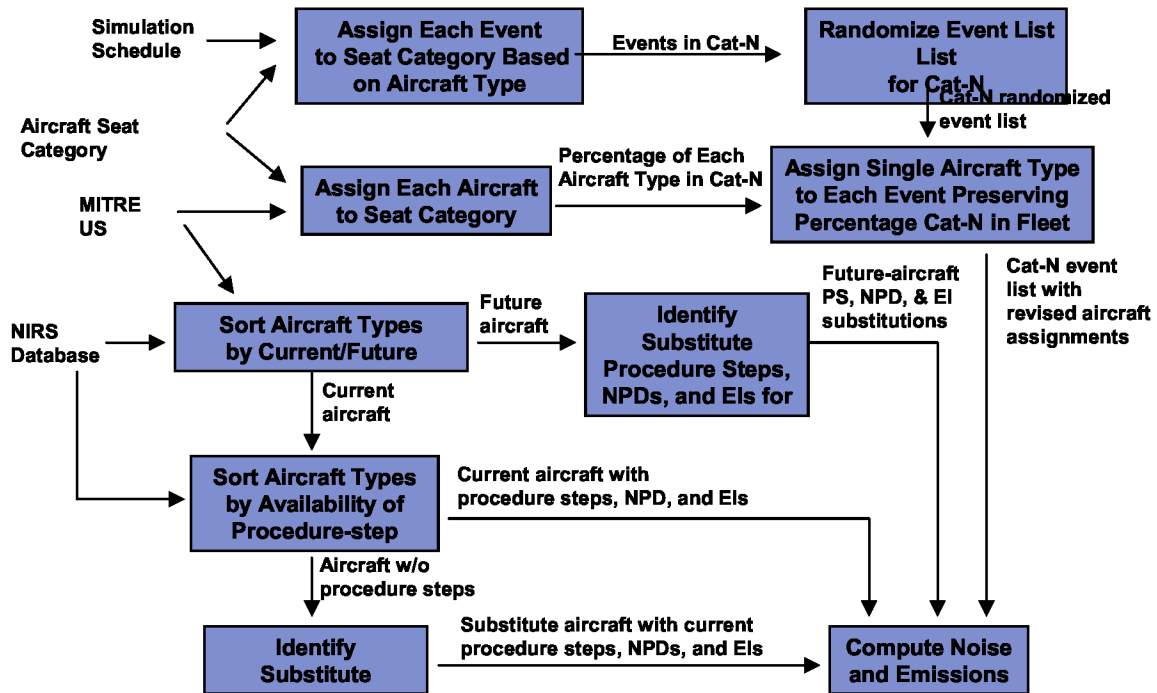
Simulation Schedule

Assign Each Event to Seat Category Based on Aircraft Type

Events in Cat-N

Randomize Event List List for Cat-N

Cat-N randomized event list

Aircraft Seat Category

Percentage of Each Aircraft Type in Cat-N

Assign Each Aircraft to Seat Category

Assign Single Aircraft Type to Each Event Preserving Percentage Cat-N in Fleet

MITRE US

Future-aircraft PS, NPD, & EI substitutions

Cat-N event list with revised aircraft assignments

NIRS Database

Sort Aircraft Types by Current/Future

Future aircraft

Identify Substitute Procedure Steps, NPDs, and EIs for

Current aircraft

Sort Aircraft Types by Availability of Procedure-step

Current aircraft with procedure steps, NPD, and EIs

Aircraft w/o procedure steps

Identify Substitute

Substitute aircraft with current procedure steps, NPDs, and EIs

Compute Noise and Emissions